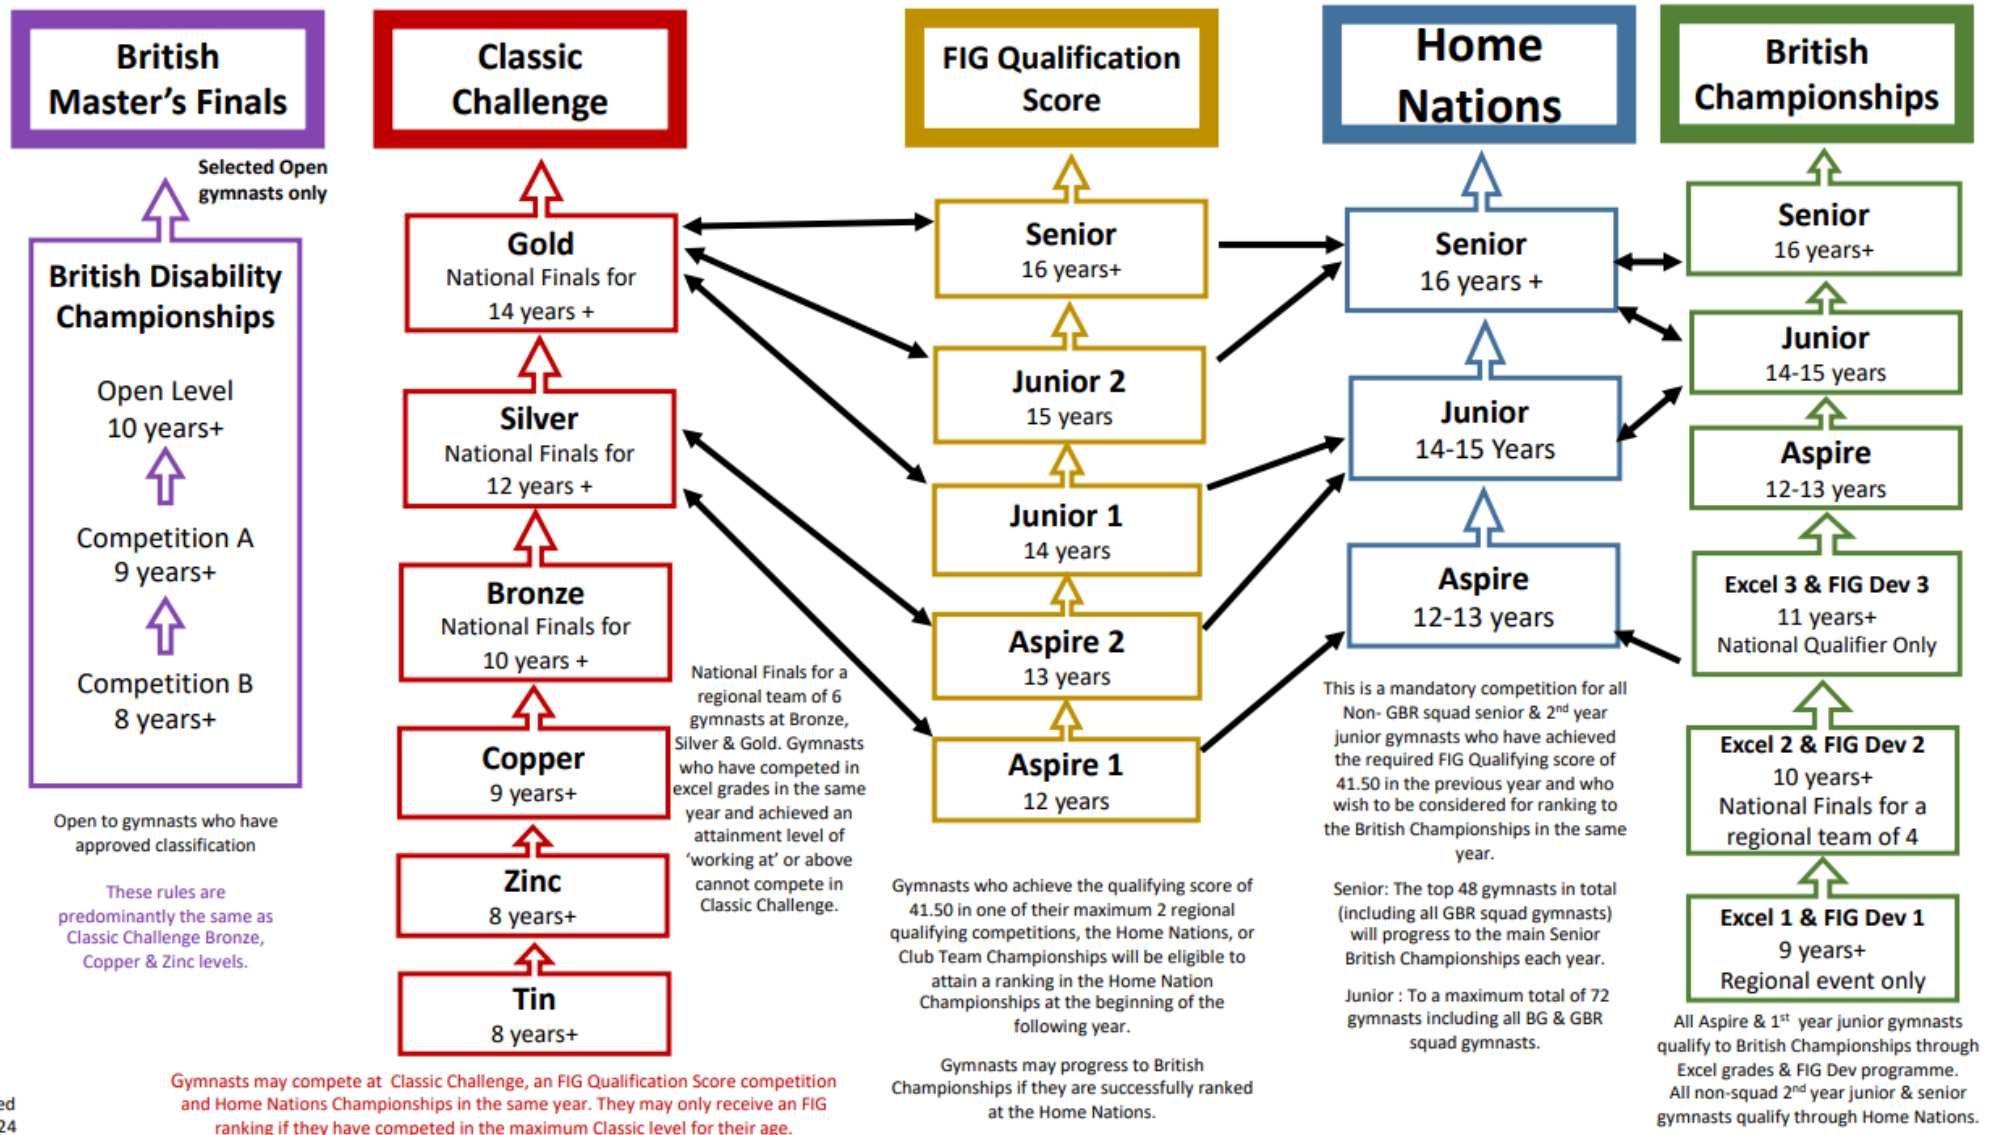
British Master's Finals

Selected Open gymnasts only

British Disability Championships

Open Level
10 years+

Competition A
9 years+

Competition B
8 years+

Open to gymnasts who have approved classification

These rules are predominantly the same as Classic Challenge Bronze, Copper & Zinc levels.

Classic Challenge

Gold
National Finals for 14 years +

Silver
National Finals for 12 years +

Bronze
National Finals for 10 years +

Copper
9 years+

Zinc
8 years+

Tin
8 years+

National Finals for a regional team of 6 gymnasts at Bronze, Silver & Gold. Gymnasts who have competed in excel grades in the same year and achieved an attainment level of 'working at' or above cannot compete in Classic Challenge.

FIG Qualification Score

Senior
16 years+

Junior 2
15 years

Junior 1
14 years

Aspire 2
13 years

Aspire 1
12 years

Gymnasts who achieve the qualifying score of 41.50 in one of their maximum 2 regional qualifying competitions, the Home Nations, or Club Team Championships will be eligible to attain a ranking in the Home Nation Championships at the beginning of the following year.

Gymnasts may progress to British Championships if they are successfully ranked at the Home Nations.

Home Nations

Senior
16 years +

Junior
14-15 Years

Aspire
12-13 years

This is a mandatory competition for all Non- GBR squad senior & 2$^{nd}$ year junior gymnasts who have achieved the required FIG Qualifying score of 41.50 in the previous year and who wish to be considered for ranking to the British Championships in the same year.

Senior: The top 48 gymnasts in total (including all GBR squad gymnasts) will progress to the main Senior British Championships each year.

Junior : To a maximum total of 72 gymnasts including all BG & GBR squad gymnasts.

British Championships

Senior
16 years+

Junior
14-15 years

Aspire
12-13 years

Excel 3 & FIG Dev 3
11 years+
National Qualifier Only

Excel 2 & FIG Dev 2
10 years+
National Finals for a regional team of 4

Excel 1 & FIG Dev 1
9 years+
Regional event only

All Aspire & 1$^{st}$ year junior gymnasts qualify to British Championships through Excel grades & FIG Dev programme.
All non-squad 2$^{nd}$ year junior & senior gymnasts qualify through Home Nations.

Gymnasts may compete at Classic Challenge, an FIG Qualification Score competition and Home Nations Championships in the same year. They may only receive an FIG ranking if they have competed in the maximum Classic level for their age.

ed
24